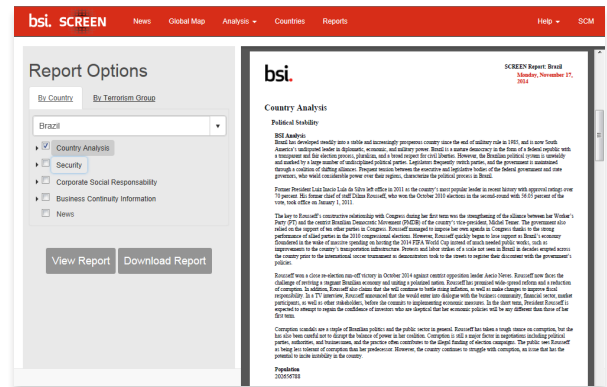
bsi. SCREEN News Global Map Analysis Countries Reports Help SCM

Report Options

By Country By Terrorism Group

Brazil

Country Analysis

Security

Corporate Social Responsability

Business Continuity Information

News

View Report Download Report

bsi.

SCREEN Report: Brazil
Monday, November 17, 2014

Country Analysis

Political Stability

BSI Analysis
Brazil has developed steadily into a stable and increasingly prosperous country since the end of military rule in 1985, and is now South America's undisputed leader in diplomatic, economic, and military power. Brazil is a mature democracy in the form of a federal republic with a transparent and fair election process, pluralism, and a broad respect for civil liberties. However, the Brazilian political system is unwieldy and marked by a large number of undisciplined political parties. Legislators frequently switch parties, and the government is maintained through a coalition of shifting alliances. Frequent tension between the executive and legislative bodies of the federal government and state governors, who wield considerable power over their regions, characterize the political process in Brazil.

Former President Luiz Inacio Lula da Silva left office in 2011 as the country's most popular leader in recent history with approval ratings over 70 percent. His former chief of staff Dilma Rousseff, who won the October 2010 election in the second-round with 56.05 percent of the vote, took office on January 1, 2011.

The key to Rousseff's constructive relationship with Congress during her first term was the strengthening of the alliance between her Worker's Party (PT) and the centrist Brazilian Democratic Movement (PMDB) of the country's vice-president, Michel Temer. The government also relied on the support of ten other parties in Congress. Rousseff managed to impose her own agenda in Congress thanks to the strong performance of allied parties in the 2010 congressional elections. However, Rousseff quickly began to lose support as Brazil's economy floundered in the wake of massive spending on hosting the 2014 FIFA World Cup instead of much needed public works, such as improvements to the country's transportation infrastructure. Protests and labor strikes of a scale not seen in Brazil in decades erupted across the country prior to the international soccer tournament as demonstrators took to the streets to register their discontent with the government's policies.

Rousseff won a close re-election run-off victory in October 2014 against centrist opposition leader Aecio Neves. Rousseff now faces the challenge of reviving a stagnant Brazilian economy and uniting a polarized nation. Rousseff has promised wide-spread reform and a reduction of corruption. In addition, Rousseff also claims that she will continue to battle rising inflation, as well as make changes to improve fiscal responsibility. In a TV interview, Rousseff announced that she would enter into dialogue with the business community, financial sector, market participants, as well as other stakeholders, before she commits to implementing economic measures. In the short term, President Rousseff is expected to attempt to regain the confidence of investors who are skeptical that her economic policies will be any different than those of her first term.

Corruption scandals are a staple of Brazilian politics and the public sector in general. Rousseff has taken a tough stance on corruption, but she has also been careful not to disrupt the balance of power in her coalition. Corruption is still a major factor in negotiations including political parties, authorities, and businessmen, and the practice often contributes to the illegal funding of election campaigns. The public sees Rousseff as being less tolerant of corruption than her predecessor. However, the country continues to struggle with corruption, an issue that has the potential to incite instability in the country.

Population
200656788